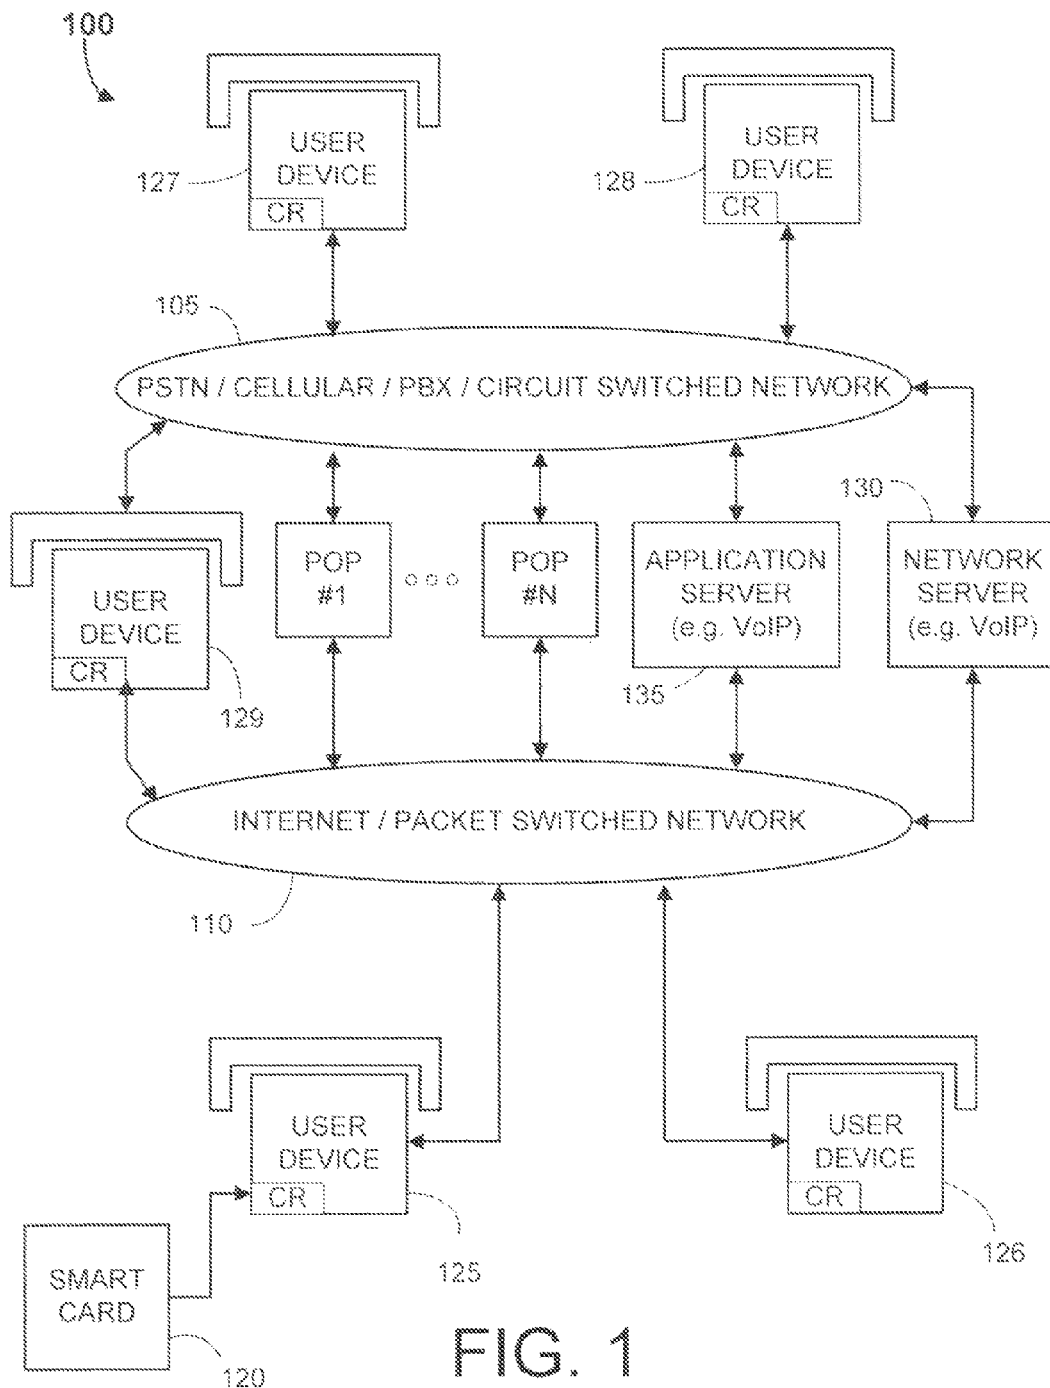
100

USER DEVICE
CR
127

USER DEVICE
CR
128

105

PSTN / CELLULAR / PBX / CIRCUIT SWITCHED NETWORK

130

USER DEVICE
CR
129

POP #1

○○○

POP #N

APPLICATION SERVER (e.g. VoIP)
135

NETWORK SERVER (e.g. VoIP)

INTERNET / PACKET SWITCHED NETWORK

110

USER DEVICE
CR
125

USER DEVICE
CR
126

SMART CARD
120

FIG. 1